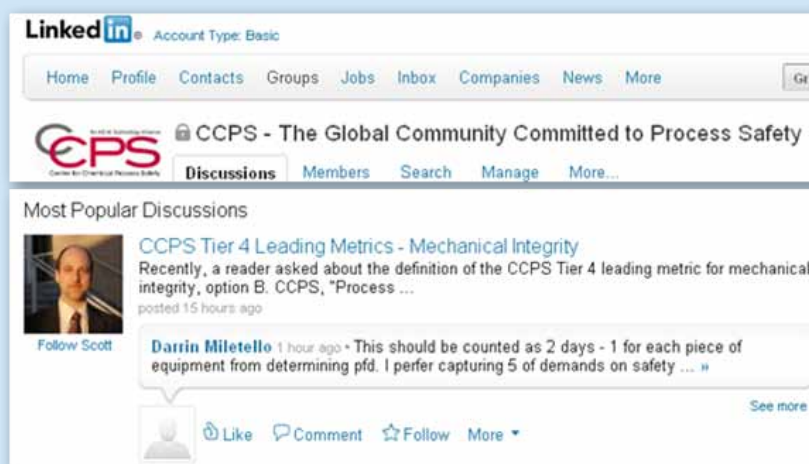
Linked in. Account Type: Basic

Home Profile Contacts Groups Jobs Inbox Companies News More

Gr

CCPS

Center for Chemical Process Safety

CCPS - The Global Community Committed to Process Safety

Discussions Members Search Manage More...

Most Popular Discussions

CCPS Tier 4 Leading Metrics - Mechanical Integrity

Recently, a reader asked about the definition of the CCPS Tier 4 leading metric for mechanical integrity, option B. CCPS, "Process ...

posted 15 hours ago

Follow Scott

Darrin Miletello 1 hour ago • This should be counted as 2 days - 1 for each piece of equipment from determining pfd. I perfer capturing 5 of demands on safety ... »

See more

Like Comment Follow More